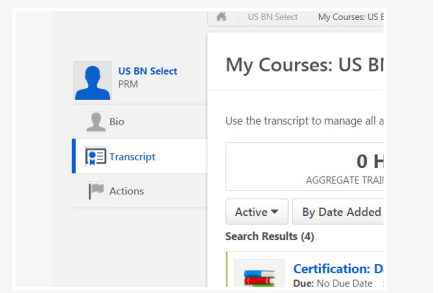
US BN Select | My Courses: US B

US BN Select
PRM

Bio

Transcript

Actions

My Courses: US BN

Use the transcript to manage all a

0 H
AGGREGATE TRAI

Active ▾

By Date Added

Search Results (4)

Certification: D
Due: No Due Date